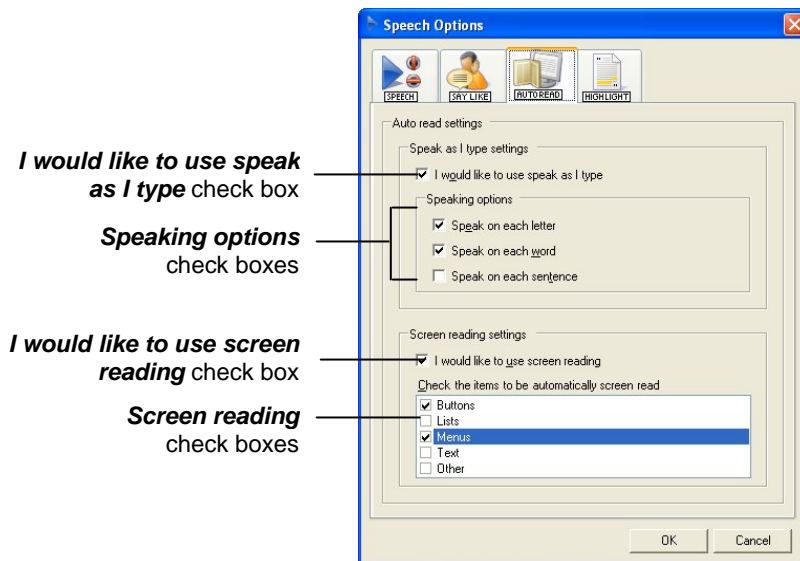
Speech Options

SPEECH
SAY LIKE
AUTO READ
HIGHLIGHT

Auto read settings

Speak as I type settings

I would like to use speak as I type

Speaking options

Speak on each letter

Speak on each word

Speak on each sentence

Screen reading settings

I would like to use screen reading

Check the items to be automatically screen read

Buttons
Lists
Menus
Text
Other

OK
Cancel

***I would like to use speak as I type*** check box

***Speaking options*** check boxes

***I would like to use screen reading*** check box

***Screen reading*** check boxes